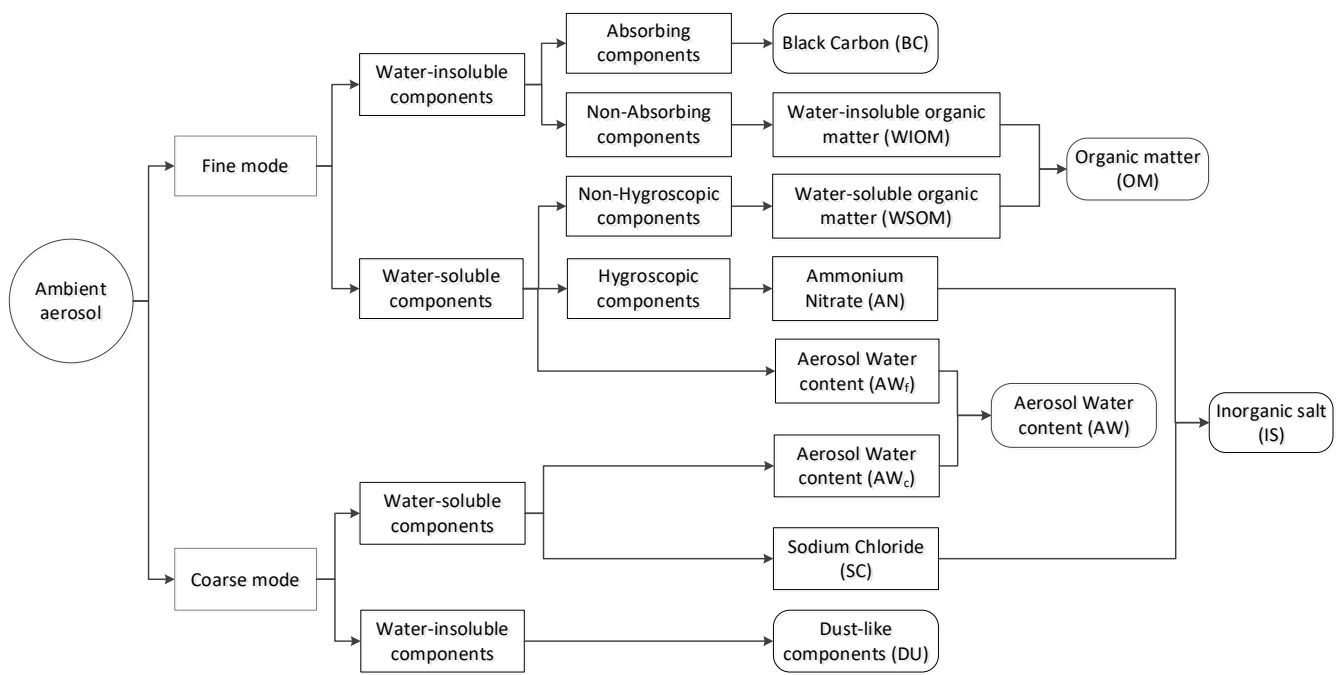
Ambient aerosol

Fine mode

Water-insoluble components

Absorbing components

Black Carbon (BC)

Non-Absorbing components

Water-insoluble organic matter (WIOM)

Organic matter (OM)

Water-soluble components

Non-Hygroscopic components

Water-soluble organic matter (WSOM)

Hygroscopic components

Ammonium Nitrate (AN)

Aerosol Water content ($AW_f$)

Aerosol Water content (AW)

Inorganic salt (IS)

Coarse mode

Water-soluble components

Aerosol Water content ($AW_c$)

Sodium Chloride (SC)

Water-insoluble components

Dust-like components (DU)